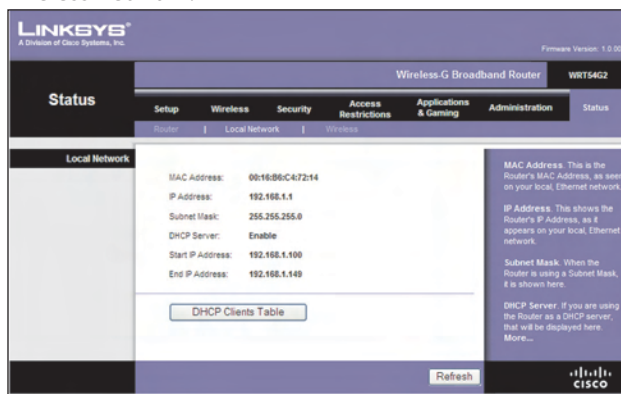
LINKSYS®
A Division of Cisco Systems, Inc.

Firmware Version: 1.0.0

Wireless-G Broadband Router WRT54G2

Status

Setup | Wireless | Security | Access Restrictions | Applications & Gaming | Administration | Status

Router | Local Network | Wireless

Local Network

| | |
|---|---|
| MAC Address: | 00:16:B6:C4:72:14 |
| IP Address: | 192.168.1.1 |
| Subnet Mask: | 255.255.255.0 |
| DHCP Server: | Enable |
| Start IP Address: | 192.168.1.100 |
| End IP Address: | 192.168.1.149 |

DHCP Clients Table

MAC Address. This is the Router's MAC Address, as seen on your local, Ethernet network.

IP Address. This shows the Router's IP Address, as it appears on your local, Ethernet network.

Subnet Mask. When the Router is using a Subnet Mask, it is shown here.

DHCP Server. If you are using the Router as a DHCP server, that will be displayed here.
More...

Refresh

cisco